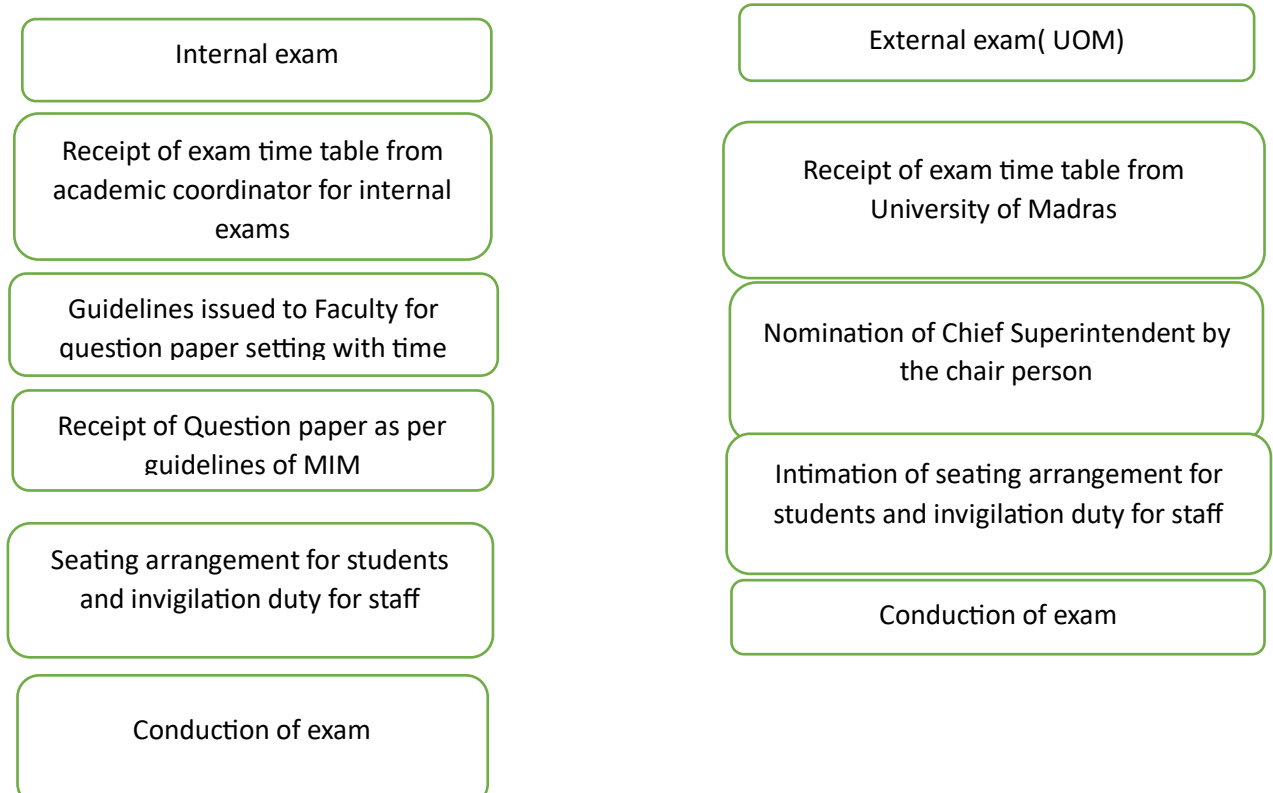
Internal exam

Receipt of exam time table from academic coordinator for internal exams

Guidelines issued to Faculty for question paper setting with time

Receipt of Question paper as per guidelines of MIM

Seating arrangement for students and invigilation duty for staff

Conduction of exam

External exam( UOM)

Receipt of exam time table from University of Madras

Nomination of Chief Superintendent by the chair person

Intimation of seating arrangement for students and invigilation duty for staff

Conduction of exam